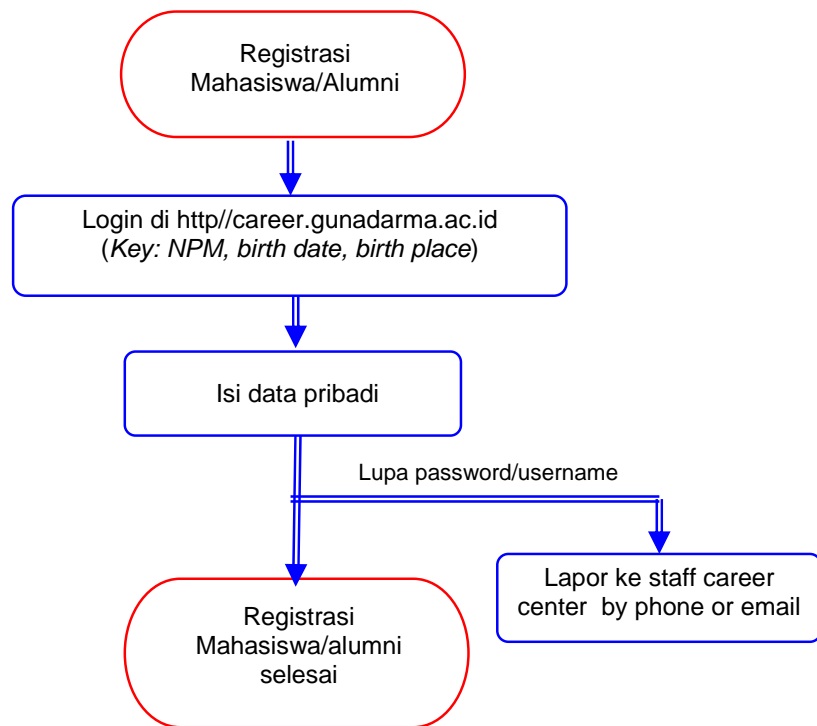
Registrasi Mahasiswa/Alumni

Login di http//career.gunadarma.ac.id (*Key: NPM, birth date, birth place*)

Isi data pribadi

Lupa password/username

Lapor ke staff career center by phone or email

Registrasi Mahasiswa/alumni selesai